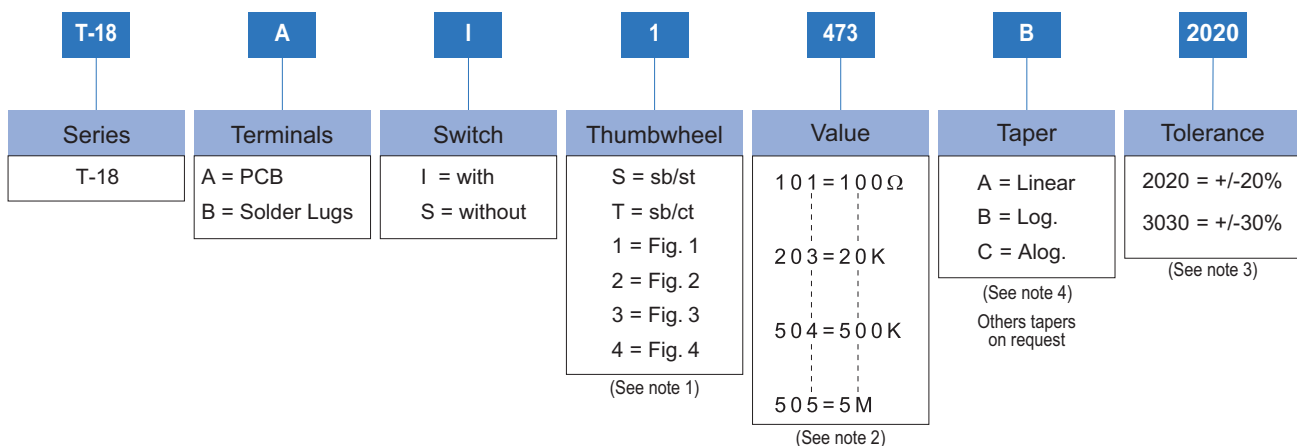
T-18

Series

T-18

A

Terminals

A = PCB

B = Solder Lugs

I

Switch

I = with

S = without

1

Thumbwheel

S = sb/st

T = sb/ct

1 = Fig. 1

2 = Fig. 2

3 = Fig. 3

4 = Fig. 4

(See note 1)

473

Value

101 = 100Ω

203 = 20K

504 = 500K

505 = 5M

(See note 2)

B

Taper

A = Linear

B = Log.

C = Alog.

(See note 4)

Others tapers on request

2020

Tolerance

2020 = +/-20%

3030 = +/-30%

(See note 3)